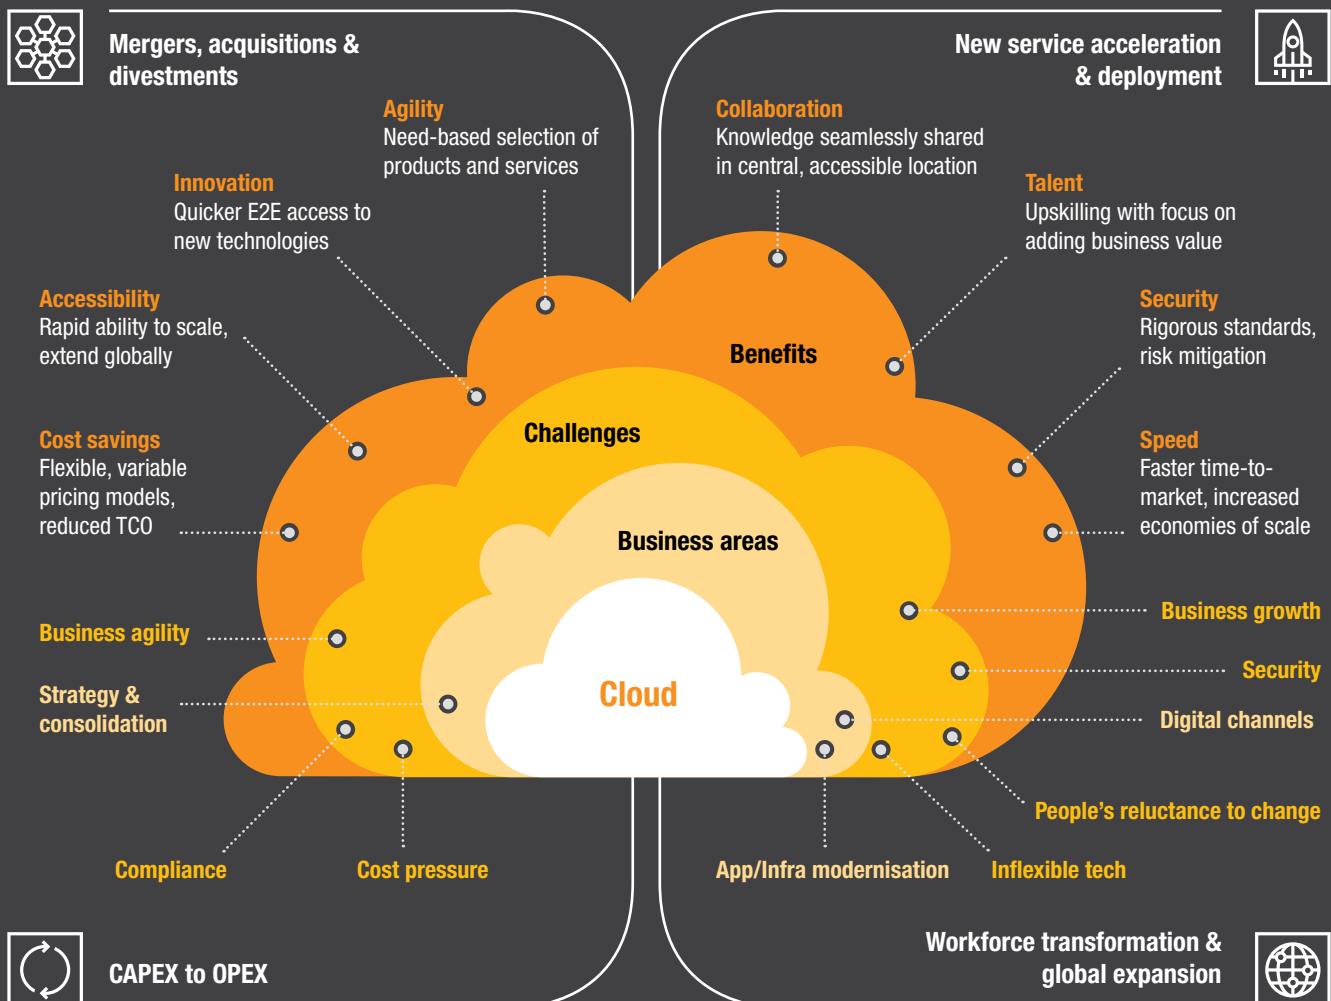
Mergers, acquisitions & divestments

New service acceleration & deployment

Agility
Need-based selection of products and services

Collaboration
Knowledge seamlessly shared in central, accessible location

Innovation
Quicker E2E access to new technologies

Talent
Upskilling with focus on adding business value

Accessibility
Rapid ability to scale, extend globally

Security
Rigorous standards, risk mitigation

Benefits

Challenges

Cost savings
Flexible, variable pricing models, reduced TCO

Speed
Faster time-to-market, increased economies of scale

Business areas

Business growth

Business agility

Security

Cloud

Strategy & consolidation

Digital channels

People's reluctance to change

Compliance

Cost pressure

App/Infra modernisation

Inflexible tech

CAPEX to OPEX

Workforce transformation & global expansion